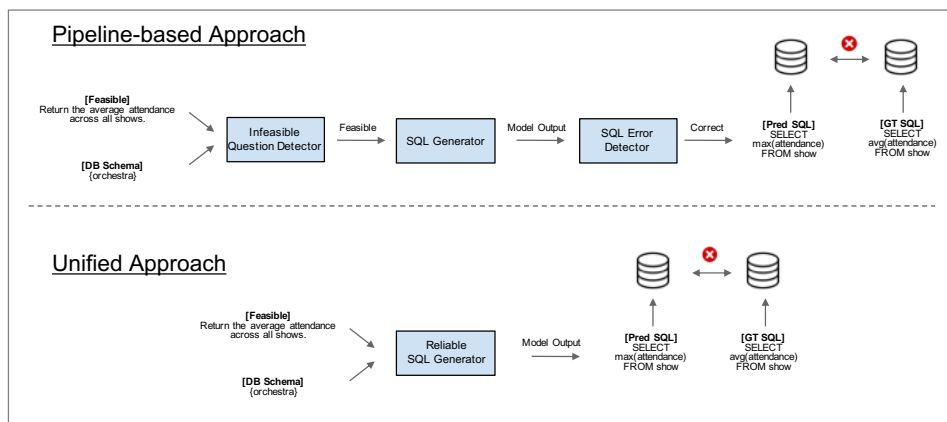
Pipeline-based Approach

[Feasible]
Return the average attendance across all shows.

[DB Schema]
{orchestra}

Infeasible Question Detector

Feasible

SQL Generator

Model Output

SQL Error Detector

Correct

[Pred SQL]
SELECT
max(attendance)
FROM show

[GT SQL]
SELECT
avg(attendance)
FROM show

Unified Approach

[Feasible]
Return the average attendance across all shows.

[DB Schema]
{orchestra}

Reliable SQL Generator

Model Output

[Pred SQL]
SELECT
max(attendance)
FROM show

[GT SQL]
SELECT
avg(attendance)
FROM show